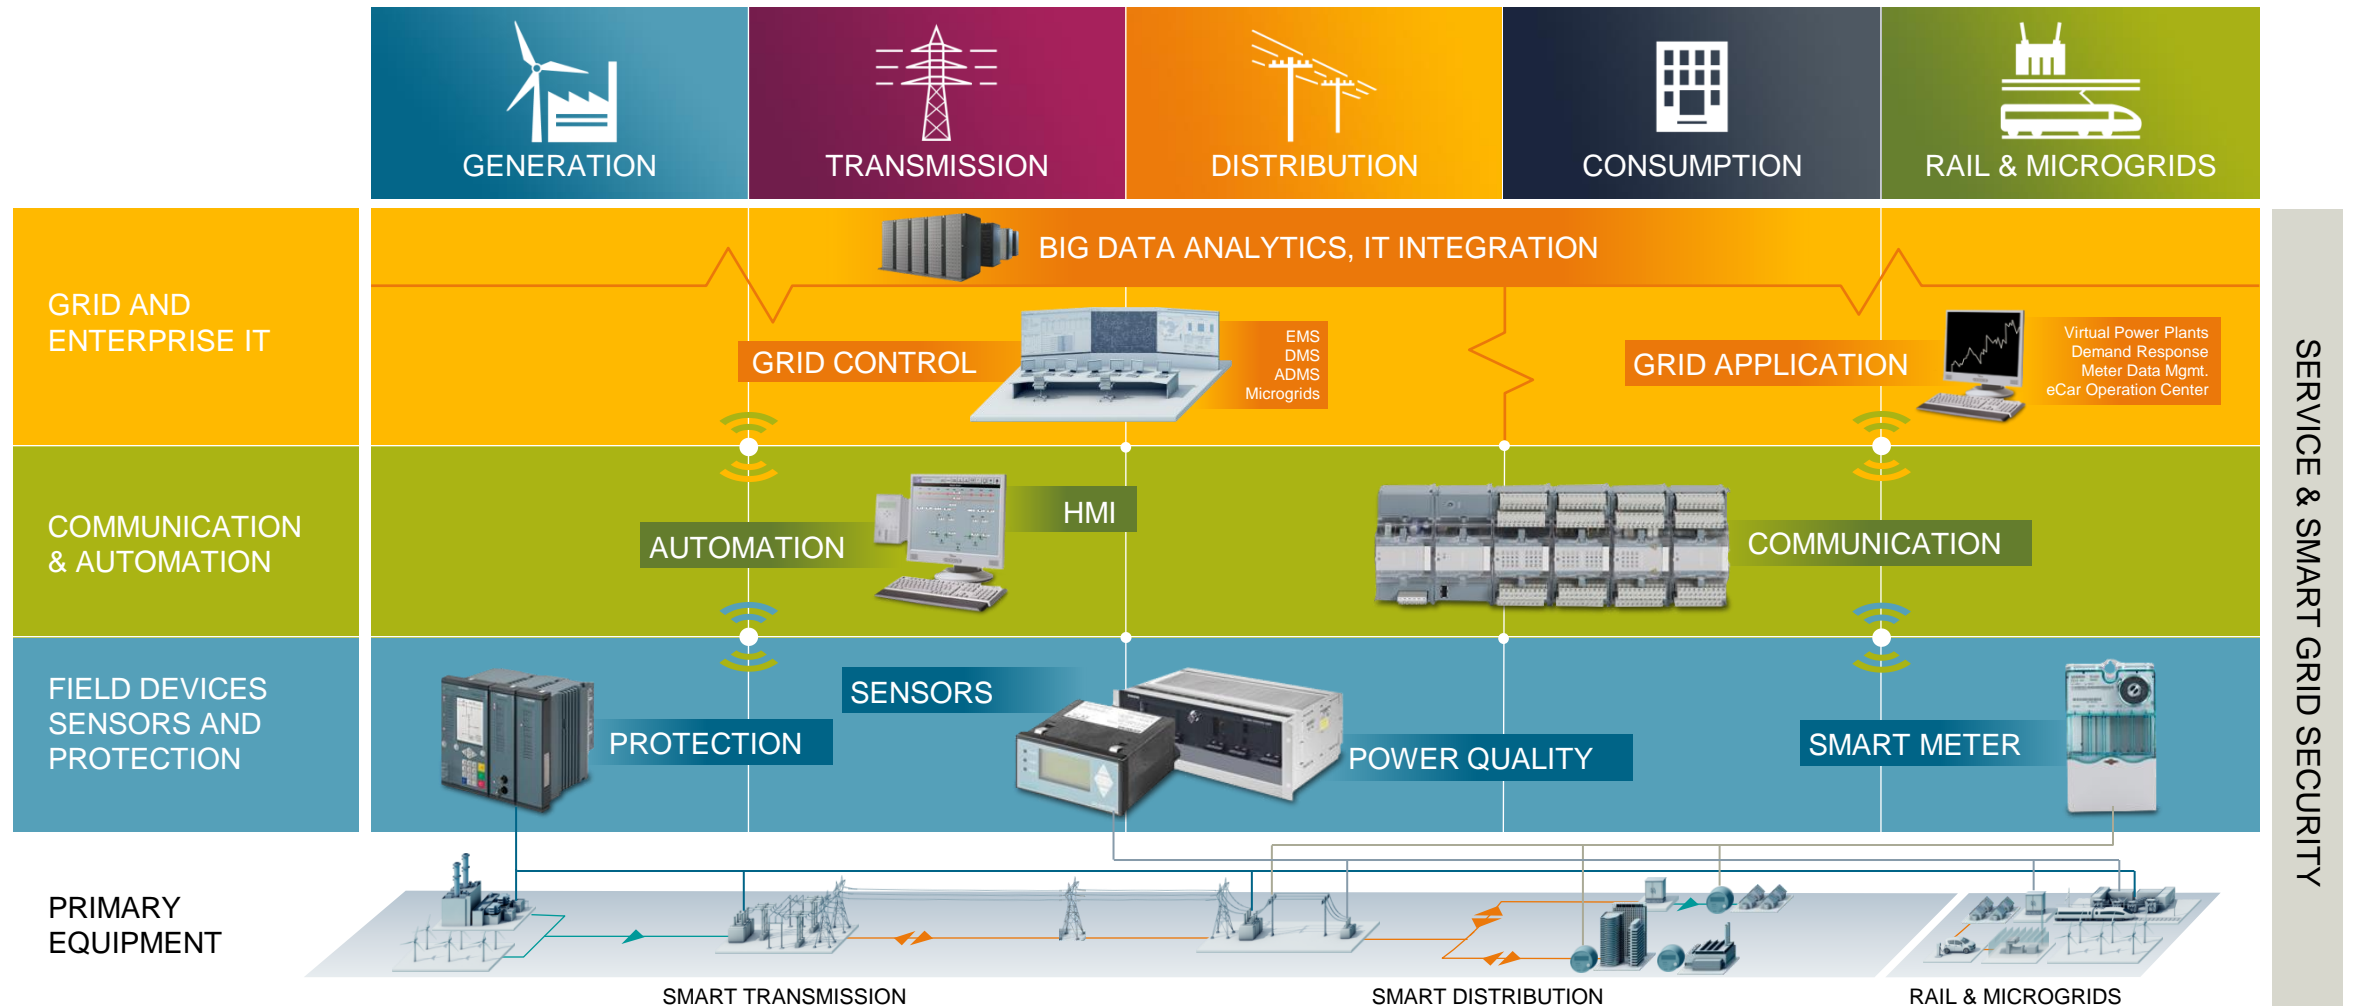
GENERATION
TRANSMISSION
DISTRIBUTION
CONSUMPTION
RAIL & MICROGRIDS

GRID AND ENTERPRISE IT

BIG DATA ANALYTICS, IT INTEGRATION

GRID CONTROL

EMS
DMS
ADMS
Microgrids

GRID APPLICATION

Virtual Power Plants
Demand Response
Meter Data Mgmt.
eCar Operation Center

COMMUNICATION & AUTOMATION

AUTOMATION

HMI

COMMUNICATION

FIELD DEVICES SENSORS AND PROTECTION

SENSORS

PROTECTION

POWER QUALITY

SMART METER

PRIMARY EQUIPMENT

SMART TRANSMISSION
SMART DISTRIBUTION
RAIL & MICROGRIDS

SERVICE & SMART GRID SECURITY